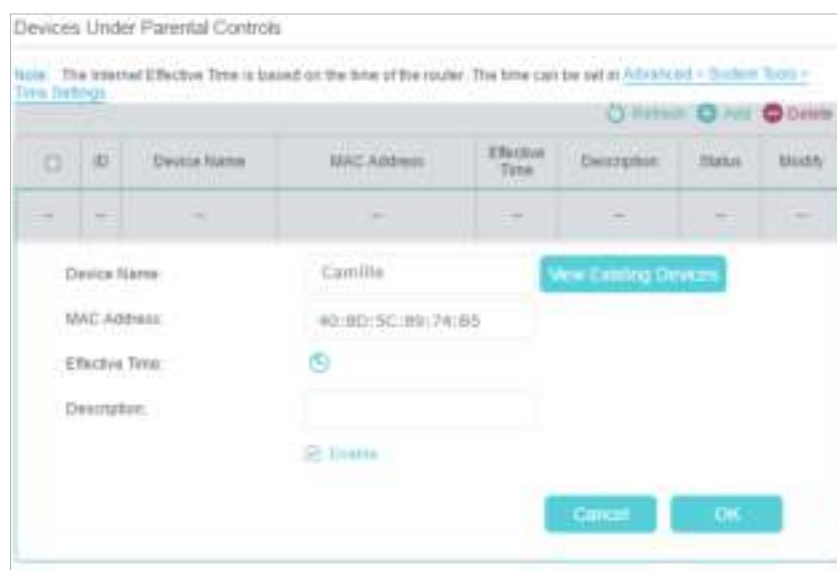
Devices Under Parental Controls

Note: The Internet Effective Time is based on the time of the router. The time can be set in Advanced > System Tools > Time Settings.

Refresh Add Delete

| | ID | Device Name | MAC Address | Effective Time | Description | Status | Modify |
|---|---|---|---|---|---|---|---|
| -- | -- | -- | -- | -- | -- | -- | -- |

Device Name: Camille View Existing Devices

MAC Address: 40:8D:5C:89:74:B5

Effective Time:

Description:

Enable

Cancel OK